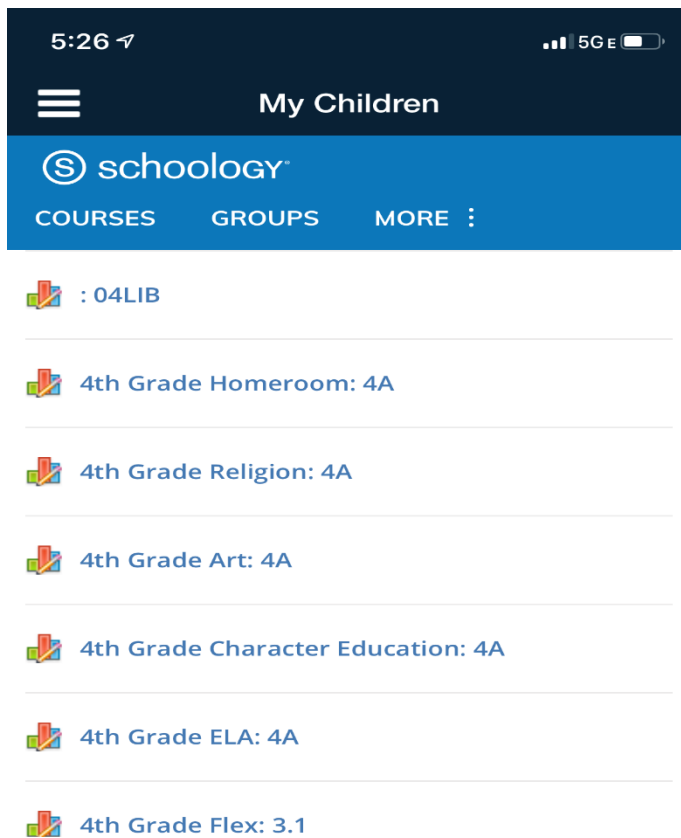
5:26

5GE

My Children

schoology

COURSES GROUPS MORE ⋮

: 04LIB

4th Grade Homeroom: 4A

4th Grade Religion: 4A

4th Grade Art: 4A

4th Grade Character Education: 4A

4th Grade ELA: 4A

4th Grade Flex: 3.1